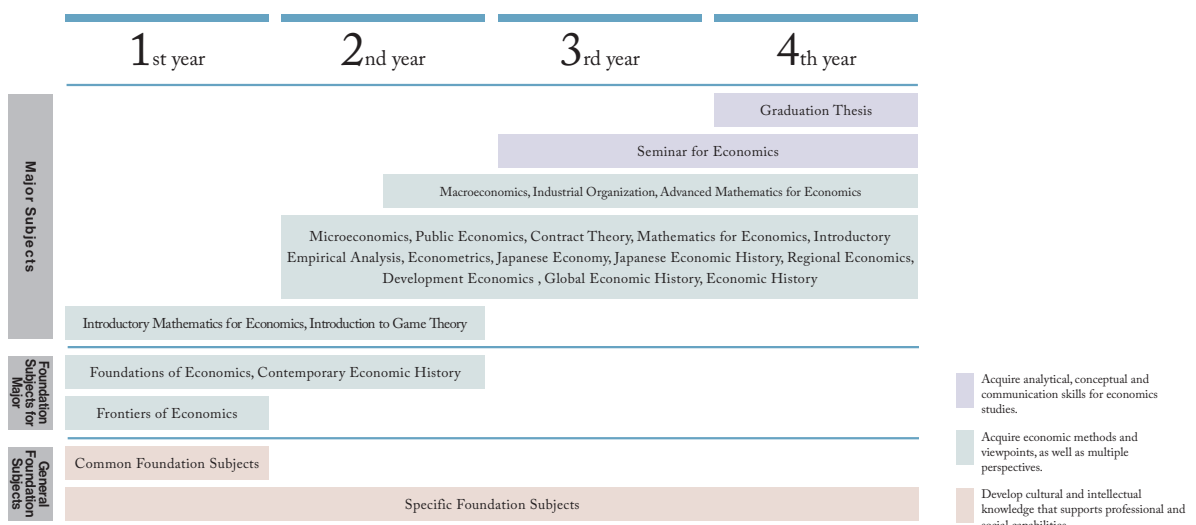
1st year

2nd year

3rd year

4th year

Major Subjects

Graduation Thesis

Seminar for Economics

Macroeconomics, Industrial Organization, Advanced Mathematics for Economics

Microeconomics, Public Economics, Contract Theory, Mathematics for Economics, Introductory Empirical Analysis, Econometrics, Japanese Economy, Japanese Economic History, Regional Economics, Development Economics , Global Economic History, Economic History

Introductory Mathematics for Economics, Introduction to Game Theory

Foundation Subjects for Major

Foundations of Economics, Contemporary Economic History

Frontiers of Economics

General Foundation Subjects

Common Foundation Subjects

Specific Foundation Subjects

Acquire analytical, conceptual and communication skills for economics studies.

Acquire economic methods and viewpoints, as well as multiple perspectives.

Develop cultural and intellectual knowledge that supports professional and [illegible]